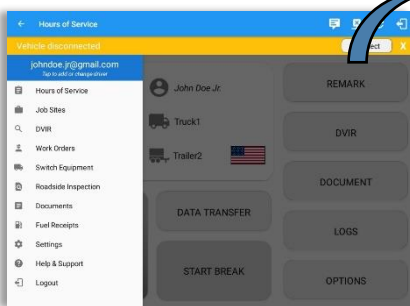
Hours of Service

Vehicle disconnected

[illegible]ect X

johndoe.jr@gmail.com
Tap to add or change driver

Hours of Service

Job Sites

DVIR

Work Orders

Switch Equipment

Roadside Inspection

Documents

Fuel Receipts

Settings

Help & Support

Logout

John Doe Jr.

Truck1

Trailer2

REMARK

DVIR

DOCUMENT

DATA TRANSFER

LOGS

START BREAK

OPTIONS